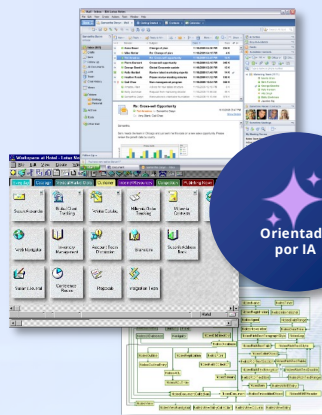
Orientado por IA

Workspace at Hotel - Lotus No

Search Agenda
Milestone Tracking
Write Guides
Milestone Tracking
Maximo Contacts
Web Navigator
Inventory Management
Account Track Discussion
Brainstorm
Search Address Book
Team Library
Customer Roster
Proposals
Integration Tools

Re: Ocean-soft Opportunity